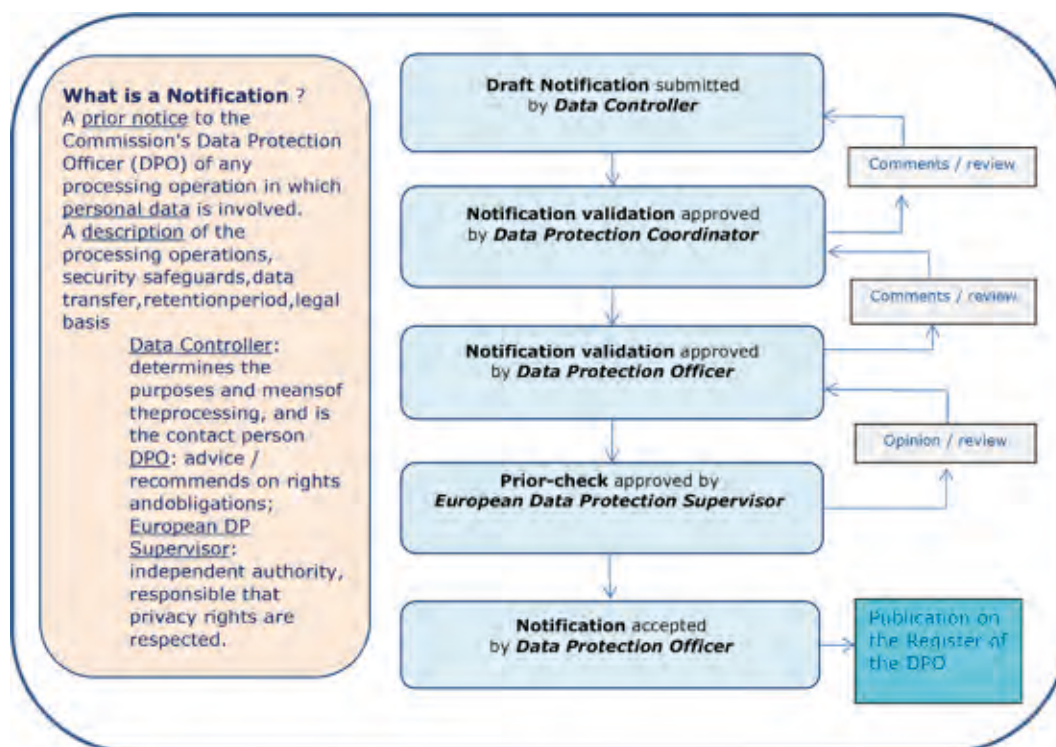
What is a Notification ?
A prior notice to the Commission's Data Protection Officer (DPO) of any processing operation in which personal data is involved.
A description of the processing operations, security safeguards,data transfer,retentionperiod,legal basis

Data Controller: determines the purposes and meansof theprocessing, and is the contact person
DPO: advice / recommends on rights andobligations;
European DP Supervisor: independent authority, responsible that privacy rights are respected.

Draft Notification submitted by Data Controller

Comments / review

Notification validation approved by Data Protection Coordinator

Comments / review

Notification validation approved by Data Protection Officer

Opinion / review

Prior-check approved by European Data Protection Supervisor

Notification accepted by Data Protection Officer

Publication on the Register of the DPO